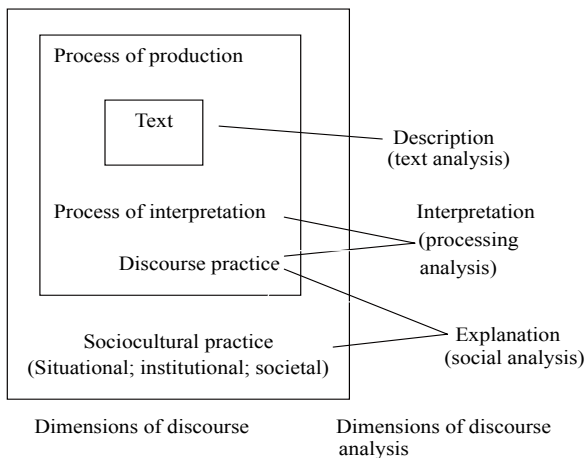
Process of production

Text

Description
(text analysis)

Process of interpretation

Interpretation
(processing analysis)

Discourse practice

Sociocultural practice
(Situational; institutional; societal)

Explanation
(social analysis)

Dimensions of discourse

Dimensions of discourse analysis